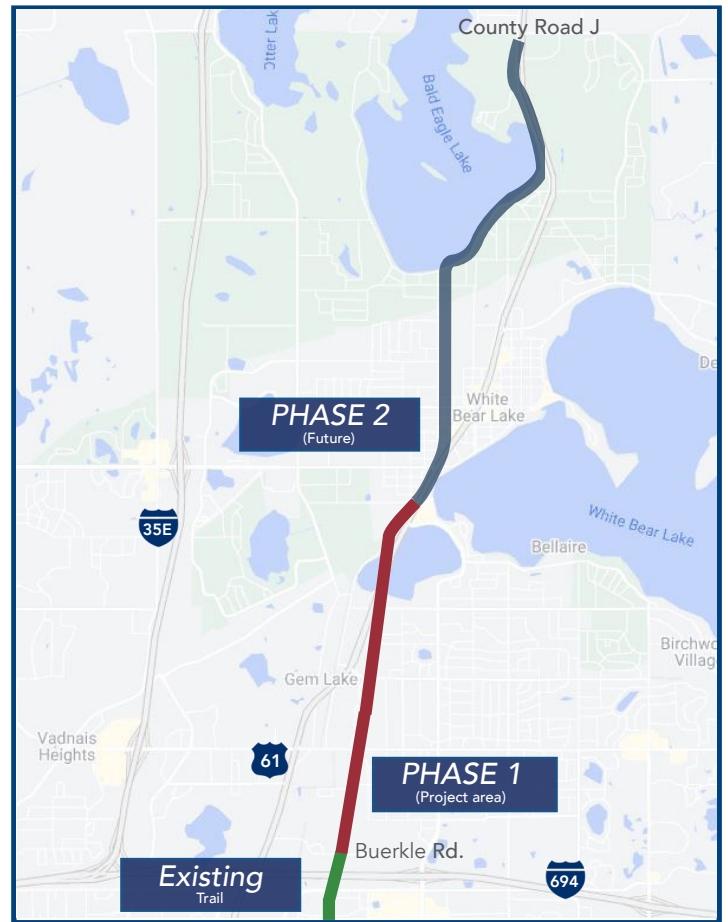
County Road J

Otter Lake

Bald Eagle Lake

De

White Bear Lake

PHASE 2
(Future)

35E

White Bear Lake

Bellaire

Birchwo Villag

Gem Lake

Vadnais Heights

61

PHASE 1
(Project area)

Buerkle Rd.

Existing
Trail

694